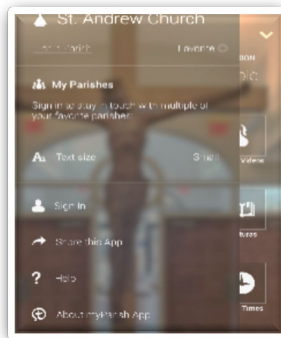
St. Andrew Church

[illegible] Parish

Favorite

My Parishes

Sign in to stay in touch with multiple of your favorite parishes.

Text size

Small

Sign In

Share this App

Help

About myParish App

Videos

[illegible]tures

Times